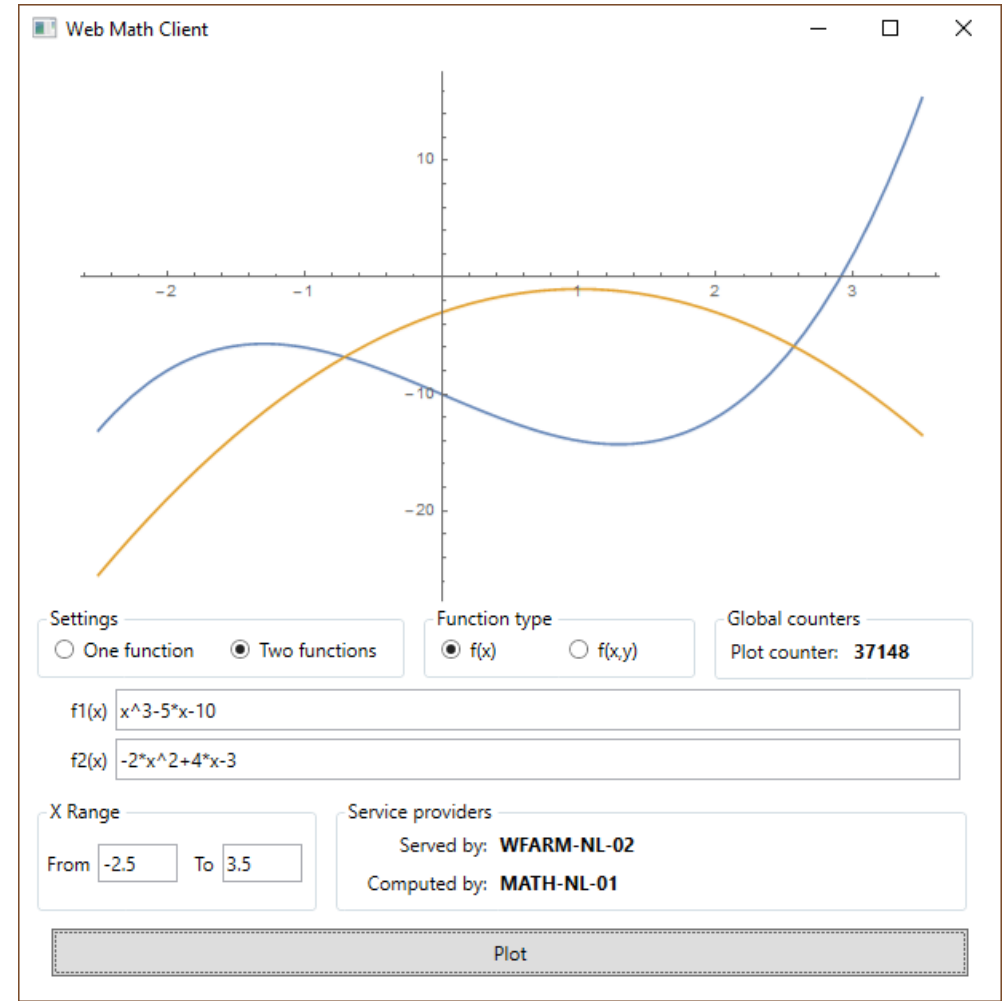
Web Math Client

10
−2
−1
1
2
3
−10
−20

Settings
One function
Two functions

Function type
f(x)
f(x,y)

Global counters
Plot counter: **37148**

f1(x) x^3-5*x-10
f2(x) -2*x^2+4*x-3

X Range
From -2.5 To 3.5

Service providers
Served by: **WFARM-NL-02**
Computed by: **MATH-NL-01**

Plot